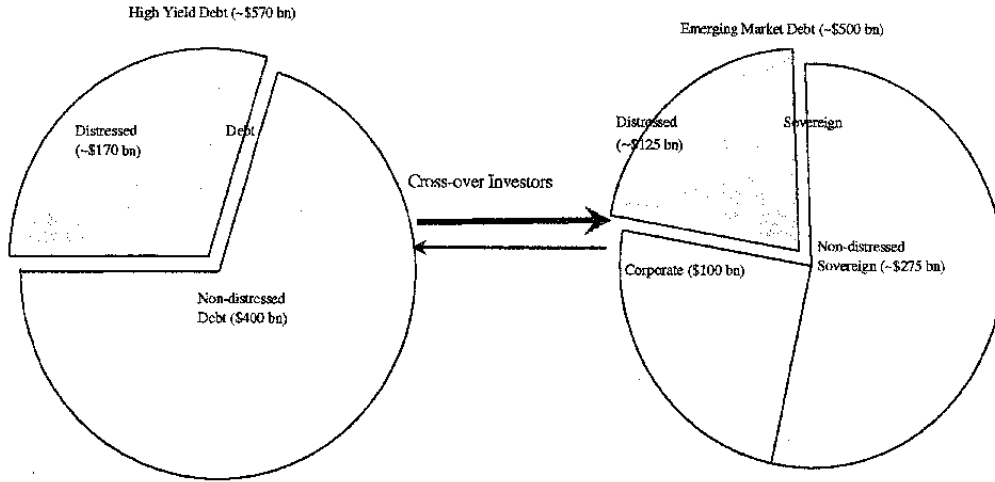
High Yield Debt (~$570 bn)

Distressed (~$170 bn)

Debt

Non-distressed Debt ($400 bn)

Cross-over Investors

Emerging Market Debt (~$500 bn)

Distressed (~$125 bn)

Sovereign

Non-distressed Sovereign (~$275 bn)

Corporate ($100 bn)